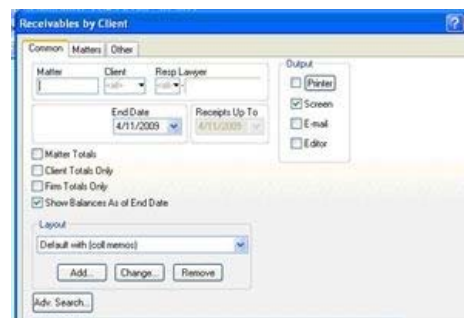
Receivables by Client

Common | Matters | Other

Matter | Client <all> | Resp Lawyer <all>

End Date 4/11/2009

Receipts Up To 4/11/2009

Output
Printer
Screen
E-mail
Editor

Matter Totals
Client Totals Only
Firm Totals Only
Show Balances As of End Date

Layout
Default with (coll memos)

Add... | Change... | Remove

Adv. Search...